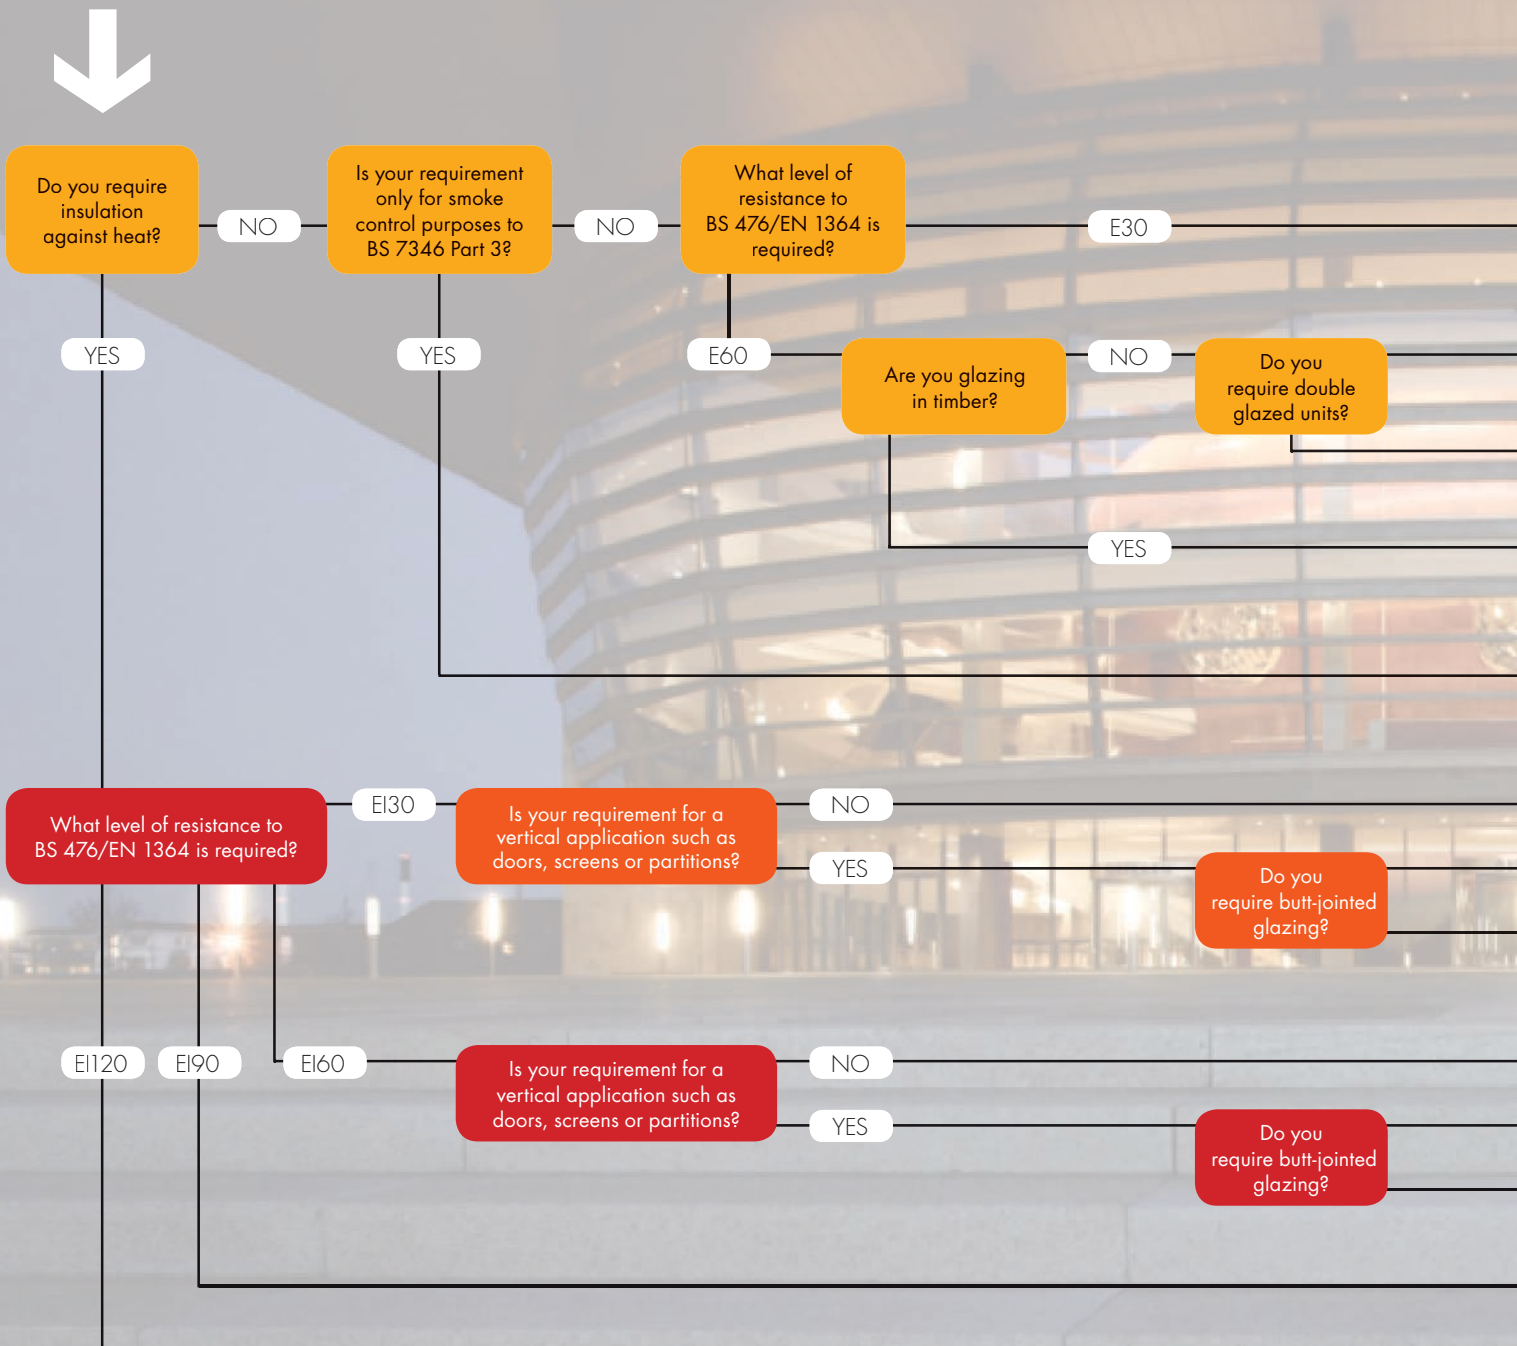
Do you require insulation against heat?

NO

Is your requirement only for smoke control purposes to BS 7346 Part 3?

NO

What level of resistance to BS 476/EN 1364 is required?

E30

YES

YES

E60

Are you glazing in timber?

NO

Do you require double glazed units?

YES

What level of resistance to BS 476/EN 1364 is required?

EI30

Is your requirement for a vertical application such as doors, screens or partitions?

NO

YES

Do you require butt-jointed glazing?

EI120

EI90

EI60

Is your requirement for a vertical application such as doors, screens or partitions?

NO

YES

Do you require butt-jointed glazing?